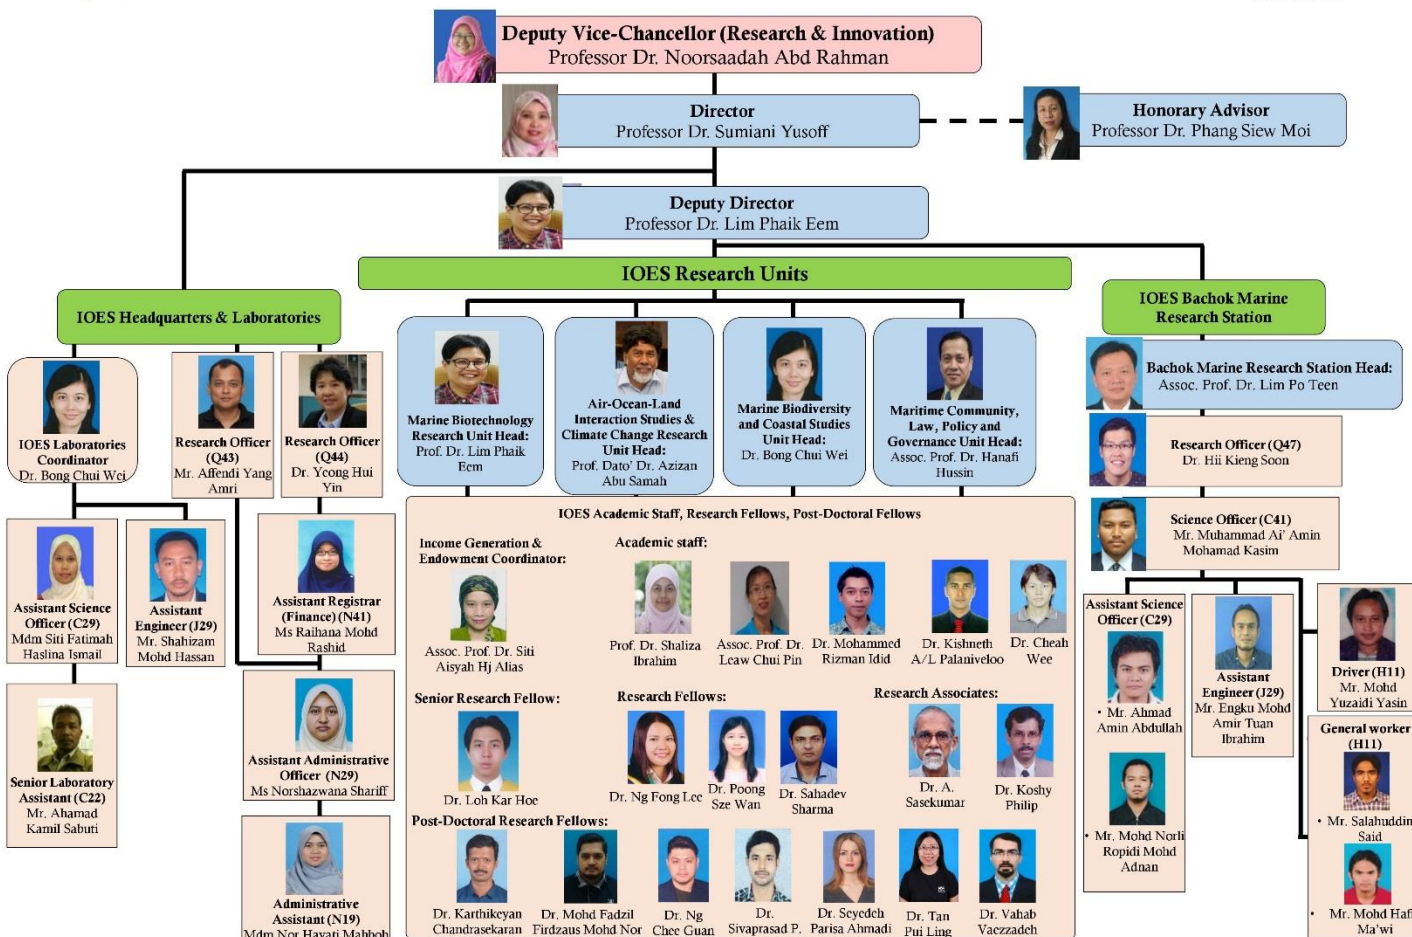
Deputy Vice-Chancellor (Research & Innovation)
Professor Dr. Noorsaadah Abd Rahman

Director
Professor Dr. Sumiani Yusoff

Honorary Advisor
Professor Dr. Phang Siew Moi

Deputy Director
Professor Dr. Lim Phaik Eem

IOES Research Units

IOES Headquarters & Laboratories

IOES Bachok Marine Research Station

IOES Laboratories Coordinator
Dr. Bong Chui Wei

Research Officer (Q43)
Mr. Affendi Yang Amri

Research Officer (Q44)
Dr. Yeong Hui Yin

Marine Biotechnology Research Unit Head:
Prof. Dr. Lim Phaik Eem

Air-Ocean-Land Interaction Studies & Climate Change Research Unit Head:
Prof. Dato' Dr. Azizan Abu Samah

Marine Biodiversity and Coastal Studies Unit Head:
Dr. Bong Chui Wei

Maritime Community, Law, Policy and Governance Unit Head:
Assoc. Prof. Dr. Hanafi Hussin

Bachok Marine Research Station Head:
Assoc. Prof. Dr. Lim Po Teen

Research Officer (Q47)
Dr. Hii Kieng Soon

Science Officer (C41)
Mr. Muhammad Ai' Amin Mohamad Kasim

Assistant Science Officer (C29)
Mdm Siti Fatimah Haslina Ismail

Assistant Engineer (J29)
Mr. Shahizam Mohd Hassan

Assistant Registrar (Finance) (N41)
Ms Raihana Mohd Rashid

Assistant Administrative Officer (N29)
Ms Norshazwana Shariff

Administrative Assistant (N19)
Mdm Nor Hayati Mahbob

Senior Laboratory Assistant (C22)
Mr. Ahamad Kamil Sabuti

IOES Academic Staff, Research Fellows, Post-Doctoral Fellows

Income Generation & Endowment Coordinator:
Assoc. Prof. Dr. Siti Aisyah Hj Alias

Academic staff:
Prof. Dr. Shaliza Ibrahim
Assoc. Prof. Dr. Leaw Chui Pin
Dr. Mohammed Rizman Idid
Dr. Kishneth A/L Palaniveloo
Dr. Cheah Wee

Senior Research Fellow:
Dr. Loh Kar Hoe

Research Fellows:
Dr. Ng Fong Lee
Dr. Poong Sze Wan
Dr. Sahadev Sharma

Research Associates:
Dr. A. Sasekumar
Dr. Koshy Philip

Post-Doctoral Research Fellows:
Dr. Karthikeyan Chandrasekaran
Dr. Mohd Fadzil Firdzaus Mohd Nor
Dr. Ng Chee Guan
Dr. Sivaprasad P.
Dr. Seyedeh Parisa Ahmadi
Dr. Tan Pui Ling
Dr. Vahab Vaezzadeh

Assistant Science Officer (C29)
• Mr. Ahmad Amin Abdullah
• Mr. Mohd Norli Ropidi Mohd Adnan

Assistant Engineer (J29)
Mr. Engku Mohd Amir Tuan Ibrahim

Driver (H11)
Mr. Mohd Yuzaidi Yasin

General worker (H11)
• Mr. Salahuddin Said
• Mr. Mohd Haf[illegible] Ma'wi